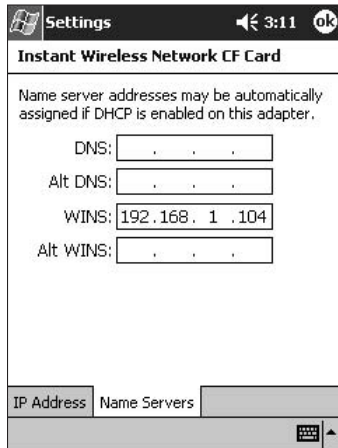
Settings 3:11 ok

Instant Wireless Network CF Card

Name server addresses may be automatically assigned if DHCP is enabled on this adapter.

DNS: . . .

Alt DNS: . . .

WINS: 192 . 168 . 1 . 104

Alt WINS: . . .

IP Address | Name Servers